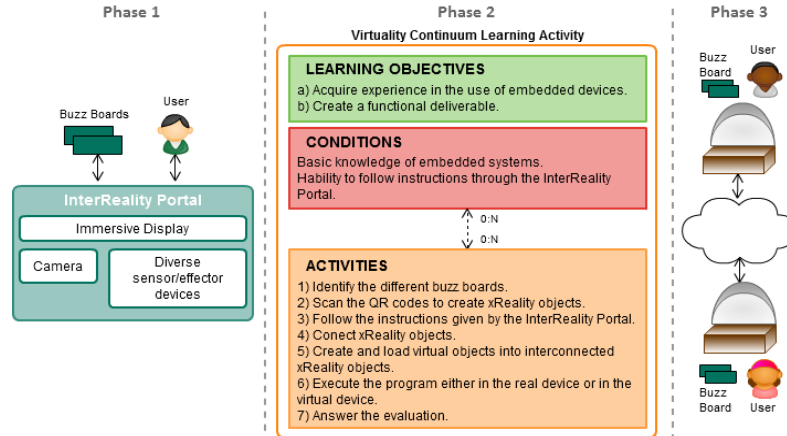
Phase 1

Buzz Boards

User

InterReality Portal

Immersive Display

Camera

Diverse sensor/effector devices

Phase 2

Virtuality Continuum Learning Activity

LEARNING OBJECTIVES

a) Acquire experience in the use of embedded devices.
b) Create a functional deliverable.

CONDITIONS

Basic knowledge of embedded systems.
Hability to follow instructions through the InterReality Portal.

0:N

0:N

ACTIVITIES

1) Identify the different buzz boards.
2) Scan the QR codes to create xReality objects.
3) Follow the instructions given by the InterReality Portal.
4) Conect xReality objects.
5) Create and load virtual objects into interconnected xReality objects.
6) Execute the program either in the real device or in the virtual device.
7) Answer the evaluation.

Phase 3

Buzz Board

User

Buzz Board

User